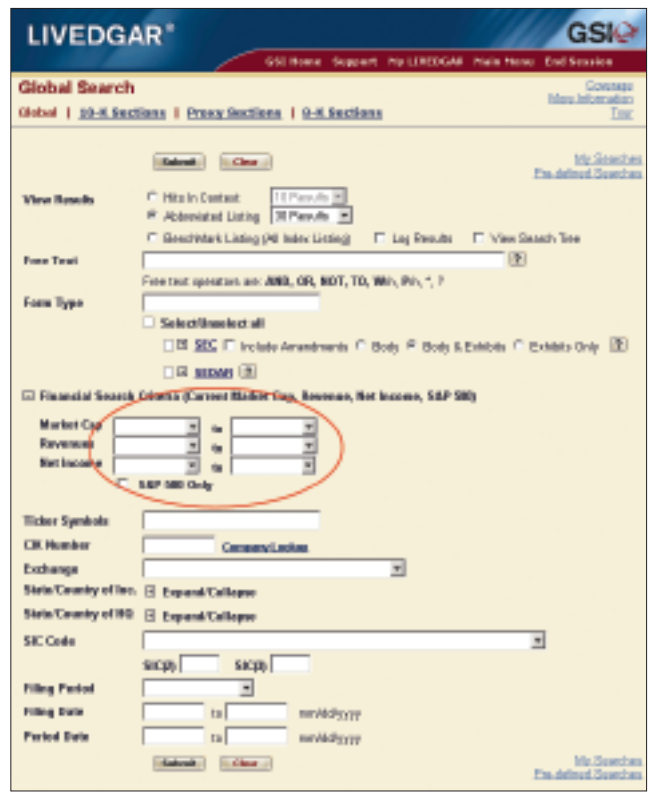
LIVEDGAR®

GSI

GSI Home | Support | My LIVEDGAR | Main Menu | End Session

Global Search

Coverage
More Information
Tour

Global | 10-K Sections | Proxy Sections | 8-K Sections

Submit | Clear

My Searches
Pre-defined Searches

View Results
Hits In Context 10 Results
Abbreviated Listing 30 Results
BenchMark Listing (All Index Listing) Log Results View Search Tree

Free Text
Free text operators are: AND, OR, NOT, TO, W/n, P/n, *, ?

Form Type
Select/Unselect all
SEC Include Amendments Body Body & Exhibits Exhibits Only
SEDAR

Financial Search Criteria (Current Market Cap, Revenue, Net Income, S&P 500)

Market Cap to
Revenues to
Net Income to
S&P 500 Only

Ticker Symbols
CIK Number Company Lookup
Exchange
State/Country of Inc. Expand/Collapse
State/Country of HQ Expand/Collapse
SIC Code
SIC(2) SIC(3)
Filing Period
Filing Date to mm/dd/yyyy
Period Date to mm/dd/yyyy

Submit | Clear

My Searches
Pre-defined Searches